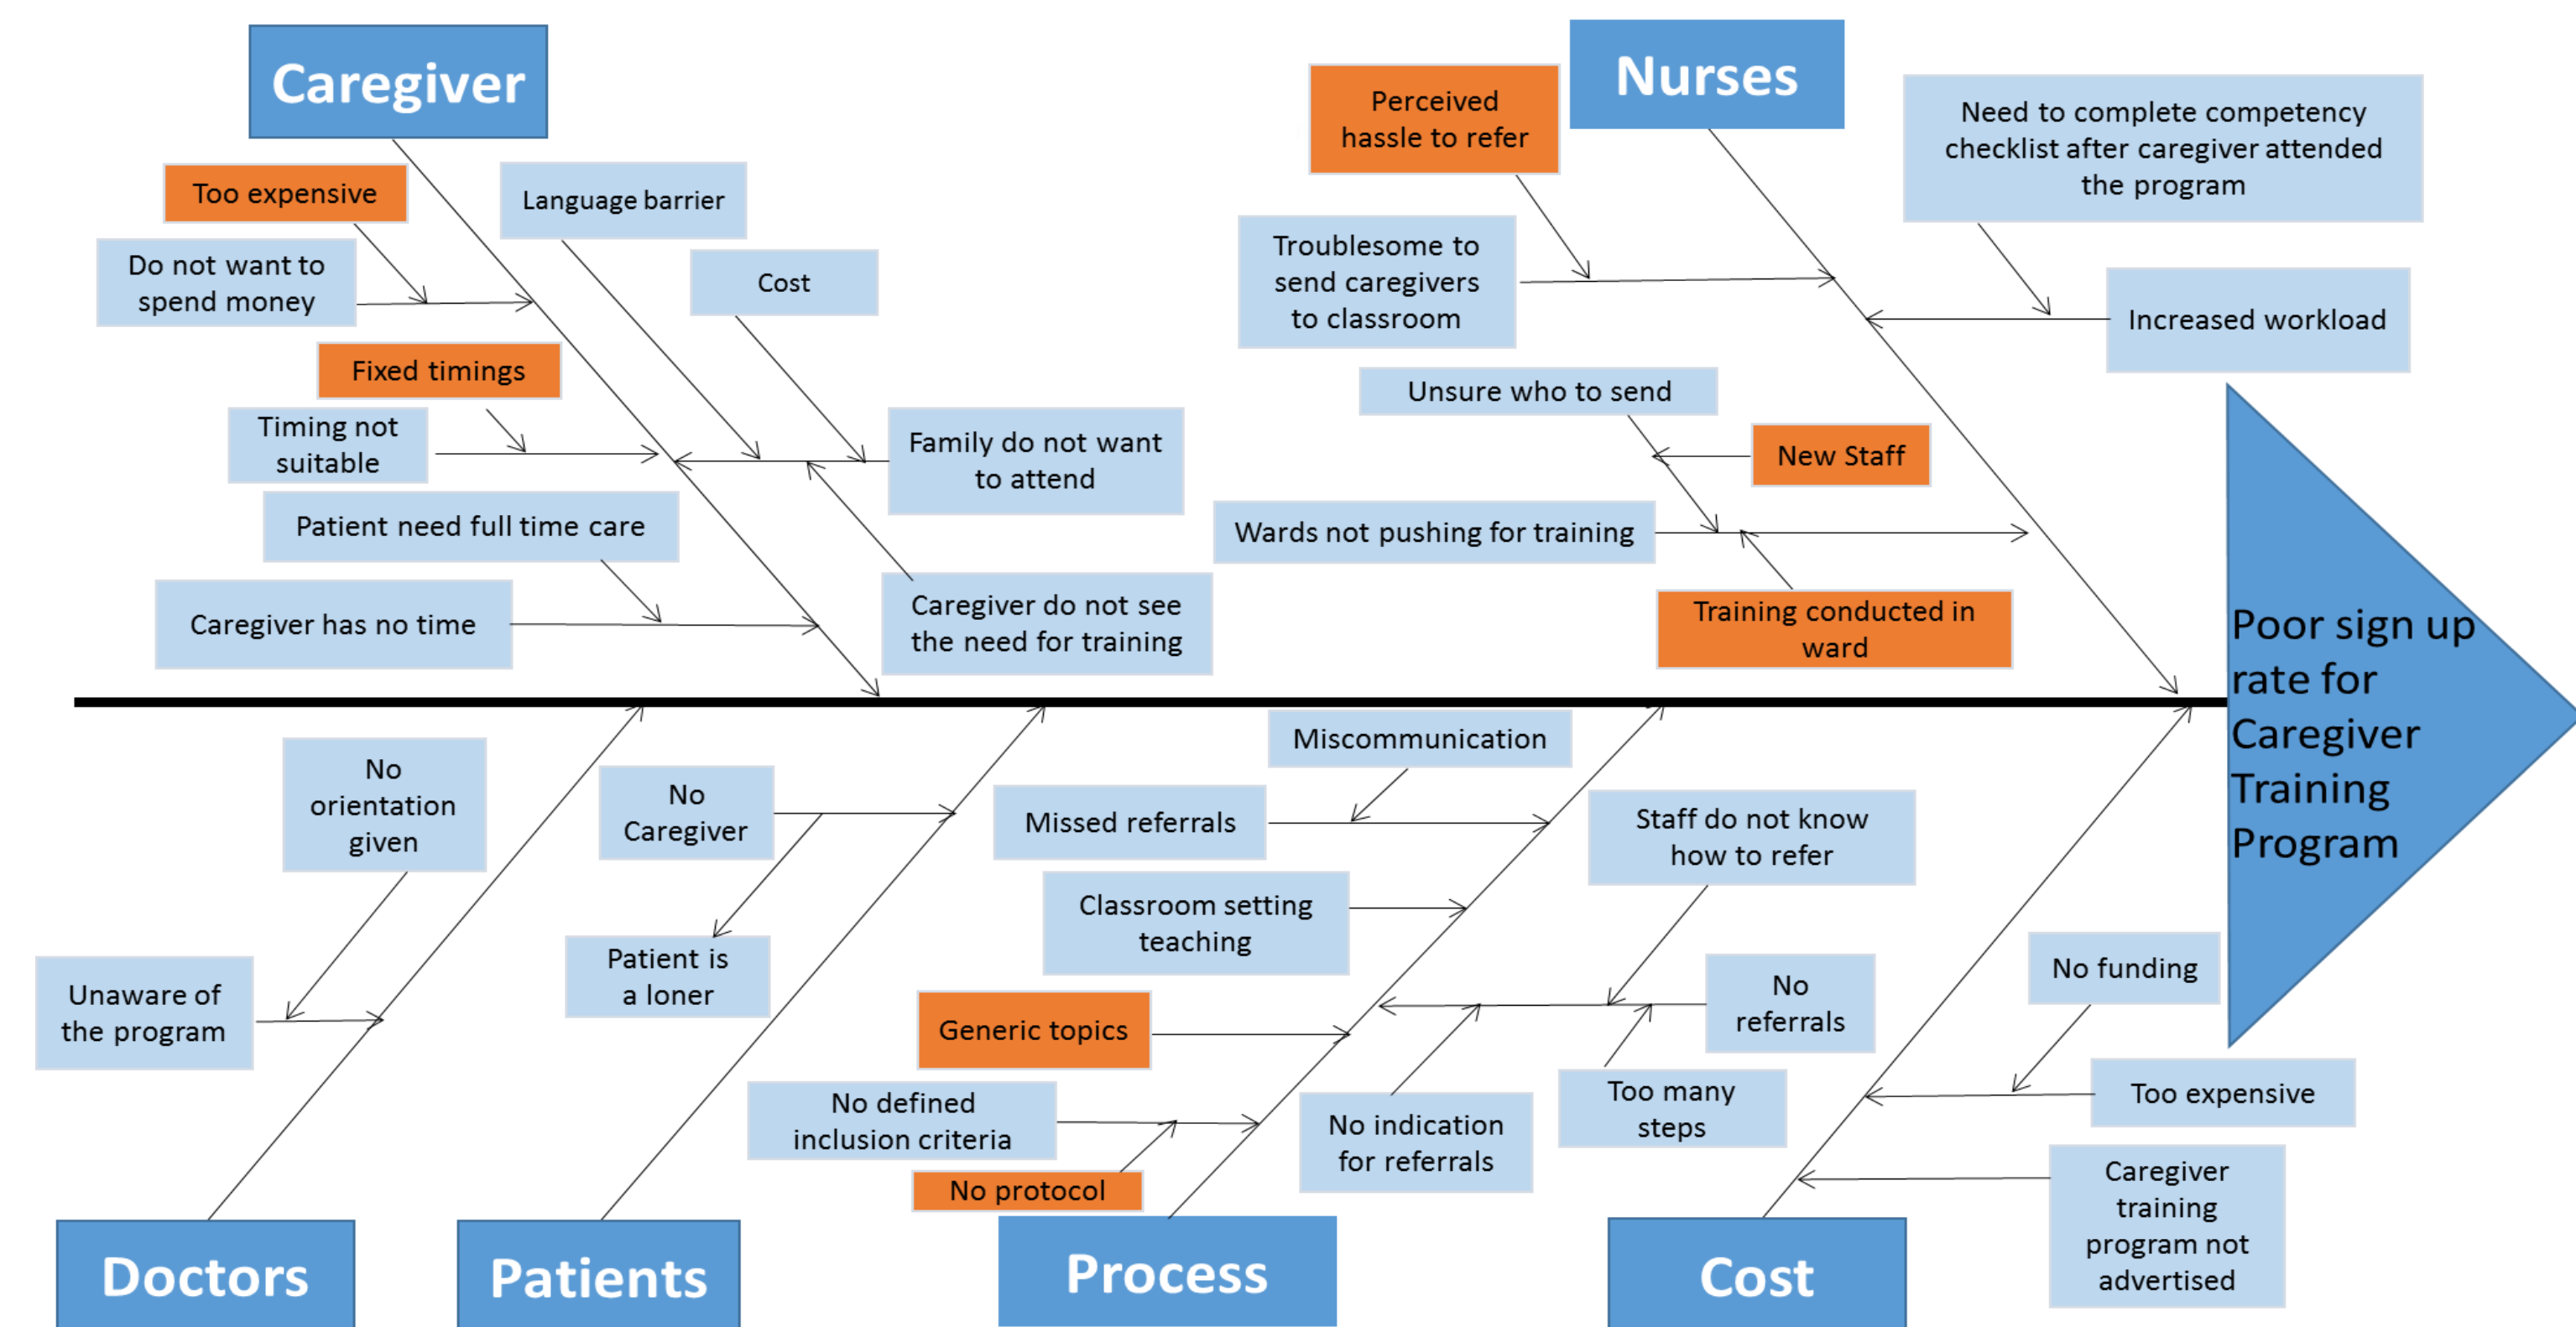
Caregiver

Too expensive

Language barrier

Do not want to spend money

Cost

Fixed timings

Timing not suitable

Family do not want to attend

Patient need full time care

Caregiver has no time

Caregiver do not see the need for training

Perceived hassle to refer

Nurses

Need to complete competency checklist after caregiver attended the program

Troublesome to send caregivers to classroom

Increased workload

Unsure who to send

New Staff

Wards not pushing for training

Training conducted in ward

Poor sign up rate for Caregiver Training Program

No orientation given

Unaware of the program

No Caregiver

Patient is a loner

Miscommunication

Missed referrals

Staff do not know how to refer

Classroom setting teaching

Generic topics

No referrals

No defined inclusion criteria

No protocol

No indication for referrals

Too many steps

No funding

Too expensive

Caregiver training program not advertised

Doctors

Patients

Process

Cost